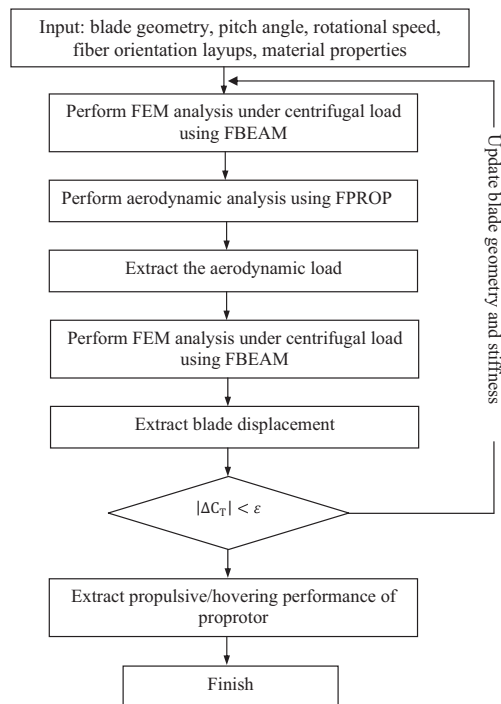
Input: blade geometry, pitch angle, rotational speed, fiber orientation layups, material properties

Perform FEM analysis under centrifugal load using FBEAM

Perform aerodynamic analysis using FPROP

Extract the aerodynamic load

Perform FEM analysis under centrifugal load using FBEAM

Extract blade displacement

$|\Delta C_T| < \varepsilon$

Extract propulsive/hovering performance of proprotor

Finish

Update blade geometry and stiffness